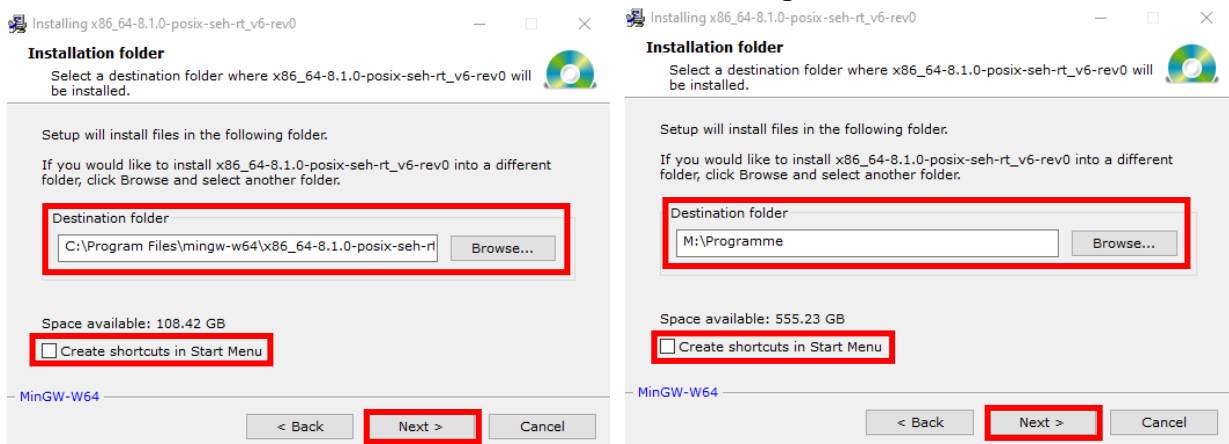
Installing x86_64-8.1.0-posix-seh-rt_v6-rev0

Installation folder
Select a destination folder where x86_64-8.1.0-posix-seh-rt_v6-rev0 will be installed.

Setup will install files in the following folder.

If you would like to install x86_64-8.1.0-posix-seh-rt_v6-rev0 into a different folder, click Browse and select another folder.

Destination folder
C:\Program Files\mingw-w64\x86_64-8.1.0-posix-seh-rt
Browse...

Space available: 108.42 GB
Create shortcuts in Start Menu

MinGW-W64
< Back
Next >
Cancel

Installing x86_64-8.1.0-posix-seh-rt_v6-rev0

Installation folder
Select a destination folder where x86_64-8.1.0-posix-seh-rt_v6-rev0 will be installed.

Setup will install files in the following folder.

If you would like to install x86_64-8.1.0-posix-seh-rt_v6-rev0 into a different folder, click Browse and select another folder.

Destination folder
M:\Programme
Browse...

Space available: 555.23 GB
Create shortcuts in Start Menu

MinGW-W64
< Back
Next >
Cancel